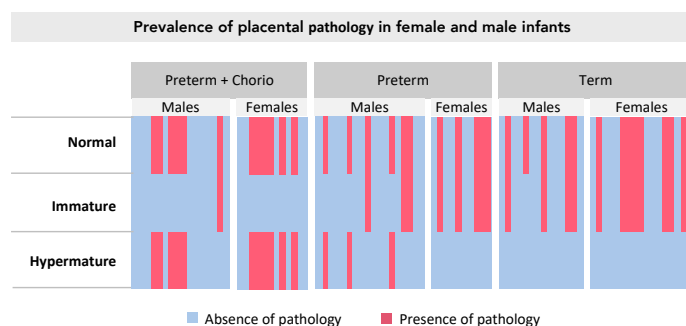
Prevalence of placental pathology in female and male infants

| | Preterm + Chorio | | Preterm | | Term | |
|---|---|---|---|---|---|---|
| | Males | Females | Males | Females | Males | Females |
| Normal | | | | | | |
| Immature | | | | | | |
| Hypermature | | | | | | |

Absence of pathology
Presence of pathology